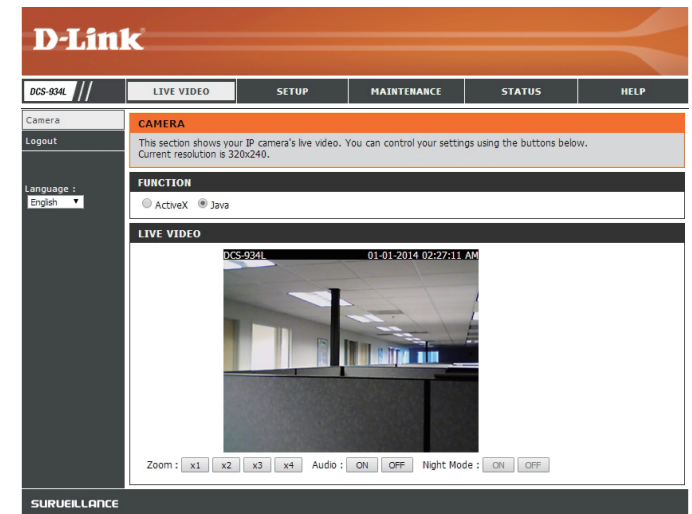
D-Link

DCS-934L

LIVE VIDEO | SETUP | MAINTENANCE | STATUS | HELP

Camera

Logout

Language :

English

CAMERA

This section shows your IP camera's live video. You can control your settings using the buttons below. Current resolution is 320x240.

FUNCTION

ActiveX Java

LIVE VIDEO

DCS-934L 01-01-2014 02:27:11 AM

Zoom : x1 x2 x3 x4 Audio : ON OFF Night Mode : ON OFF

SURVEILLANCE